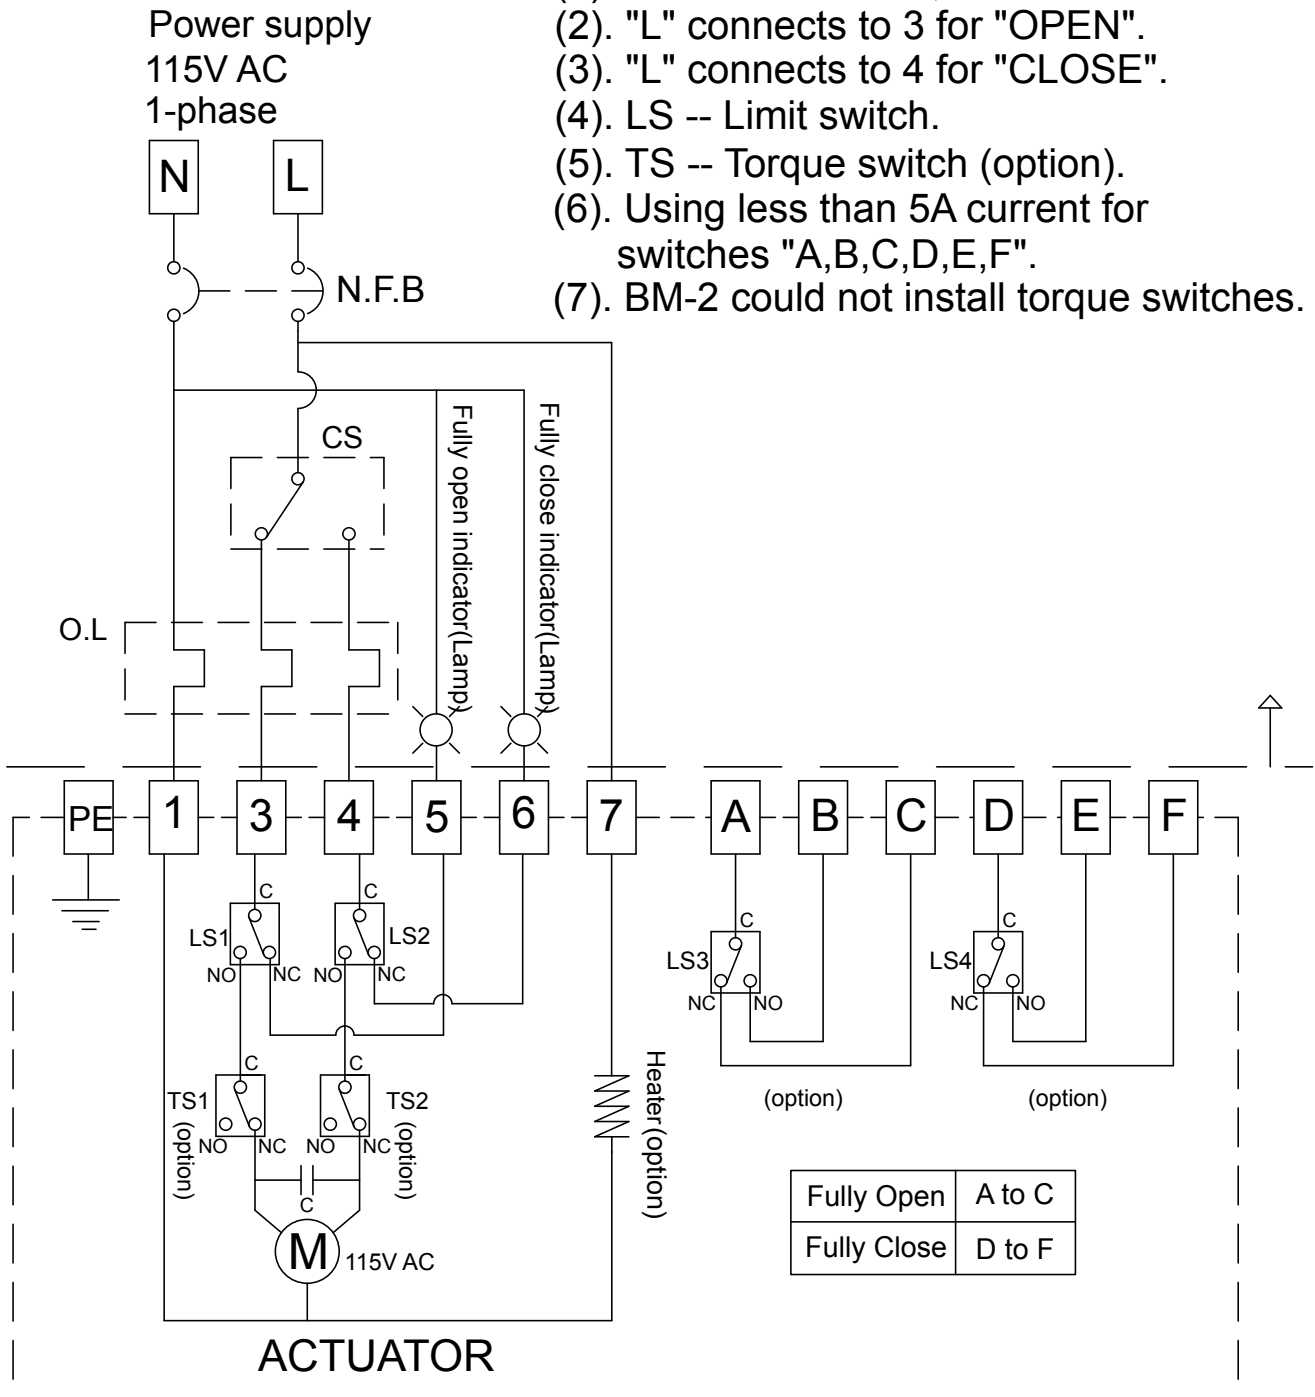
Power supply
115V AC
1-phase

(2). "L" connects to 3 for "OPEN".
(3). "L" connects to 4 for "CLOSE".
(4). LS -- Limit switch.
(5). TS -- Torque switch (option).
(6). Using less than 5A current for switches "A,B,C,D,E,F".
(7). BM-2 could not install torque switches.

N
L
N.F.B
CS
Fully open indicator(Lamp)
Fully close indicator(Lamp)
O.L

PE
1
3
4
5
6
7
A
B
C
D
E
F

C
C
LS1
LS2
NO
NC
NO
NC
C
LS3
NC
NO
C
LS4
NC
NO
C
C
TS1
TS2
(option)
NO
NC
NO
NC
(option)
C
M
115V AC
Heater(option)
(option)
(option)

| Fully Open | A to C |
|---|---|
| Fully Close | D to F |

ACTUATOR